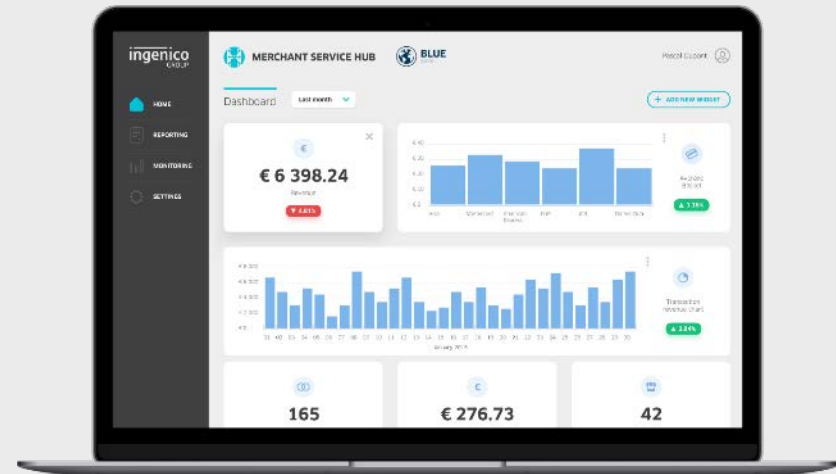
ingenico
GROUP

HOME

REPORTING

MONITORING

SETTINGS

MERCHANT SERVICE HUB

BLUE

Pascal Dupont

Dashboard

Last month

+ ADD NEW WIDGET

€

€ 6 398.24

Revenue

▼ 4.65%

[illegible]

▲ 3.39%

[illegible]

▲ 3.84%

January 2019

165

€ 276.73

42